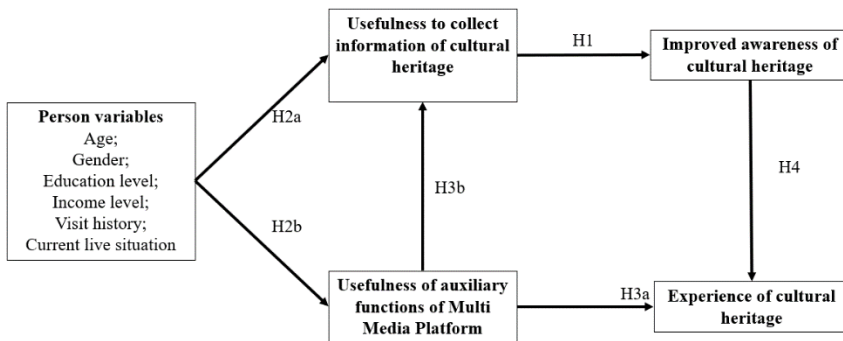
Person variables
Age;
Gender;
Education level;
Income level;
Visit history;
Current live situation

H2a

H2b

Usefulness to collect information of cultural heritage

H3b

Usefulness of auxiliary functions of Multi Media Platform

H1

Improved awareness of cultural heritage

H4

H3a

Experience of cultural heritage